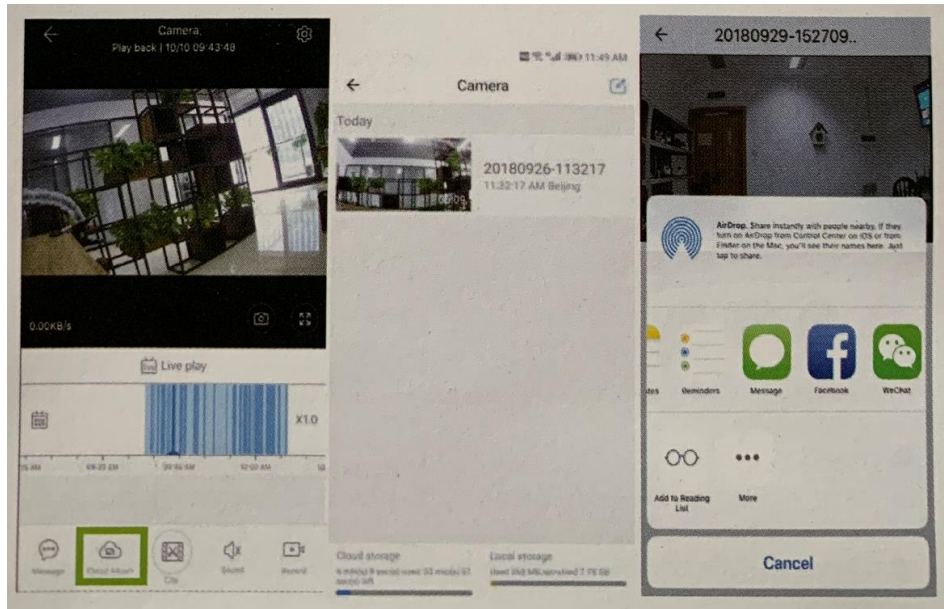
Camera
Play back | 10/10 09:43:48

0.00KB/s

Live play

X1.0

09:23 AM
09:04 AM
10:00 AM

Message
Cloud Album
Clip
Sound
Record

11:49 AM
Camera
Today
20180926-113217
11:32:17 AM Beijing
00:09

Cloud storage
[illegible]
Local storage
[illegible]

20180929-152709..

AirDrop. Share instantly with people nearby. If they turn on AirDrop from Control Center on iOS or from Finder on the Mac, you'll see their names here. Just tap to share.

otes
Reminders
Message
Facebook
WeChat

Add to Reading List
More

Cancel